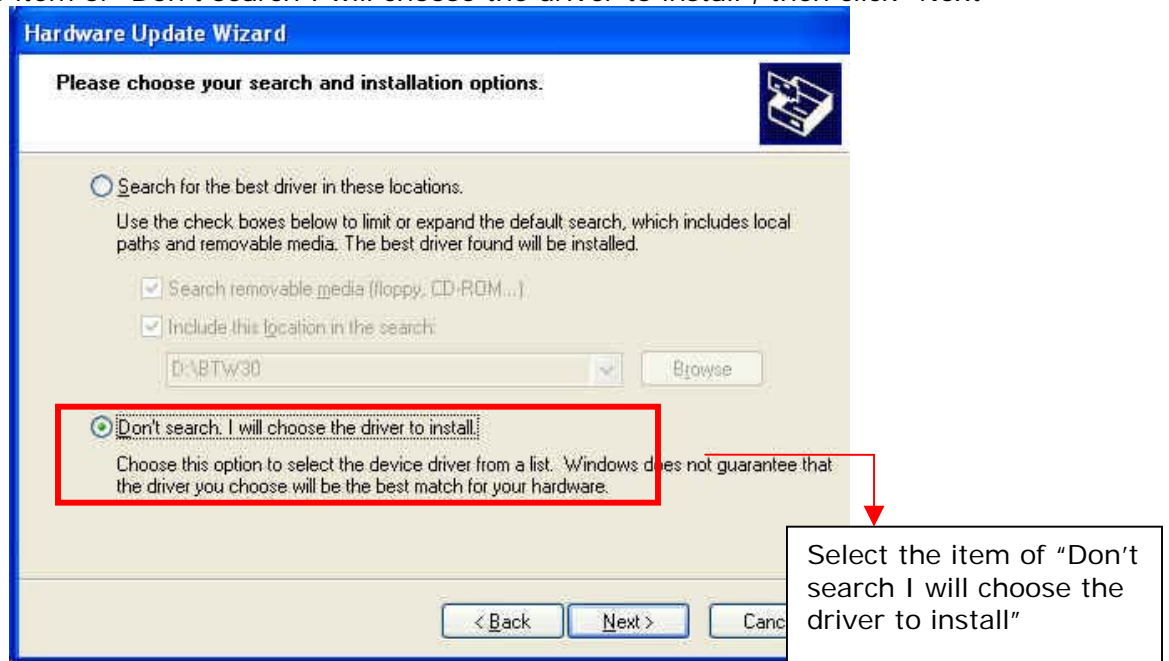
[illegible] item of "Don't search I will choose the driver to install", then click "Next"

Hardware Update Wizard

Please choose your search and installation options.

Search for the best driver in these locations.

Use the check boxes below to limit or expand the default search, which includes local paths and removable media. The best driver found will be installed.

Search removable media (floppy, CD-ROM...)

Include this location in the search:

D:\BTW30

Browse

Don't search. I will choose the driver to install.

Choose this option to select the device driver from a list. Windows does not guarantee that the driver you choose will be the best match for your hardware.

Select the item of "Don't search I will choose the driver to install"

< Back

Next >

Canc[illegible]